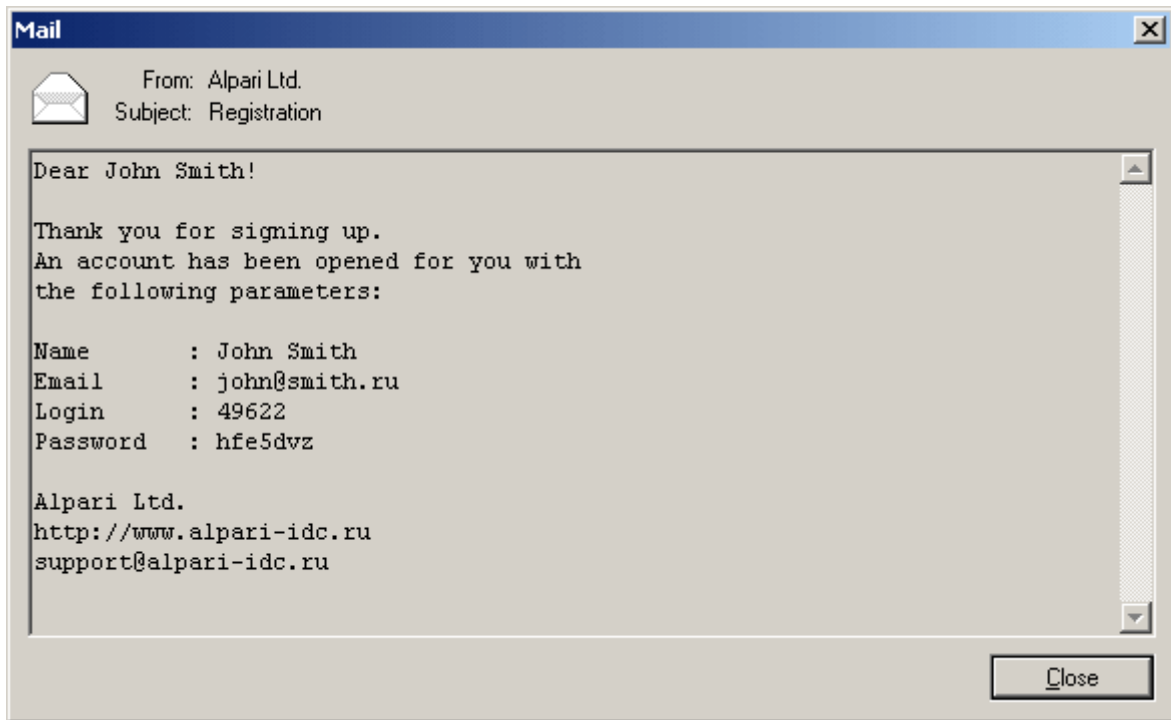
Mail

From: Alpari Ltd.
Subject: Registration

Dear John Smith!

Thank you for signing up.
An account has been opened for you with the following parameters:

Name : John Smith
Email : john@smith.ru
Login : 49622
Password : hfe5dvz

Alpari Ltd.
http://www.alpari-idc.ru
support@alpari-idc.ru

Close